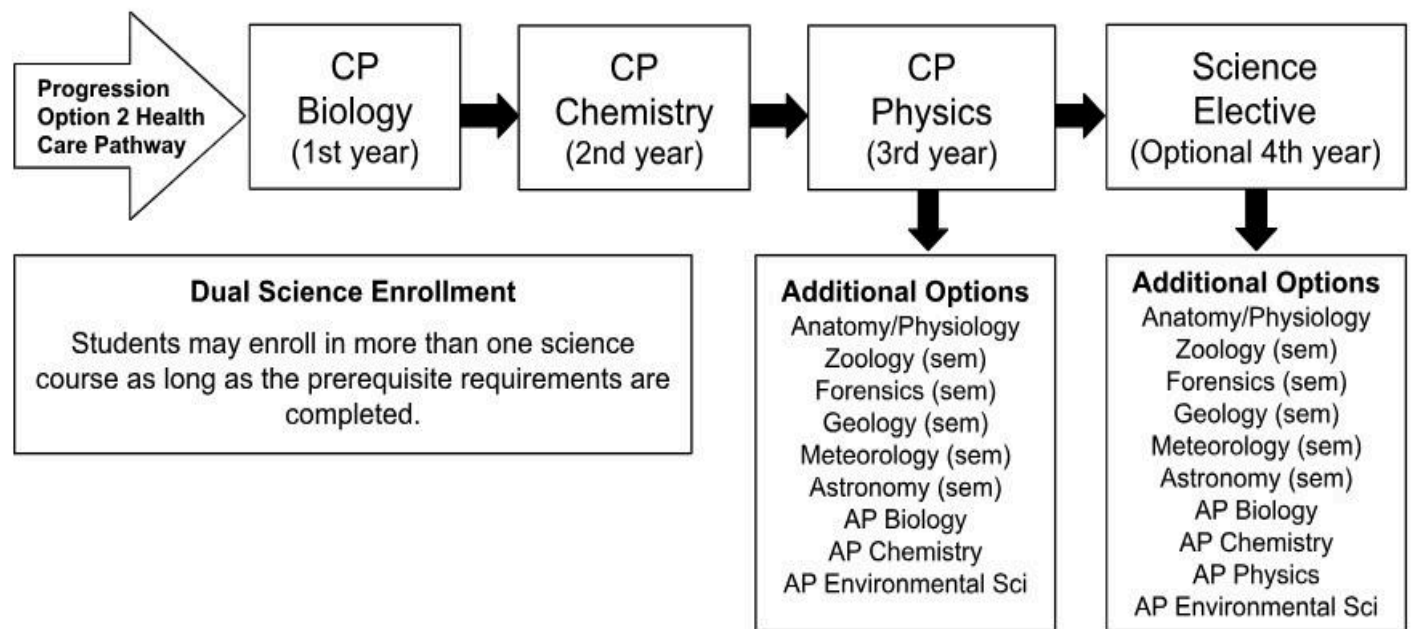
Progression Option 2 Health Care Pathway

CP Biology (1st year)

CP Chemistry (2nd year)

CP Physics (3rd year)

Science Elective (Optional 4th year)

Dual Science Enrollment

Students may enroll in more than one science course as long as the prerequisite requirements are completed.

Additional Options
Anatomy/Physiology
Zoology (sem)
Forensics (sem)
Geology (sem)
Meteorology (sem)
Astronomy (sem)
AP Biology
AP Chemistry
AP Environmental Sci

Additional Options
Anatomy/Physiology
Zoology (sem)
Forensics (sem)
Geology (sem)
Meteorology (sem)
Astronomy (sem)
AP Biology
AP Chemistry
AP Physics
AP Environmental Sci